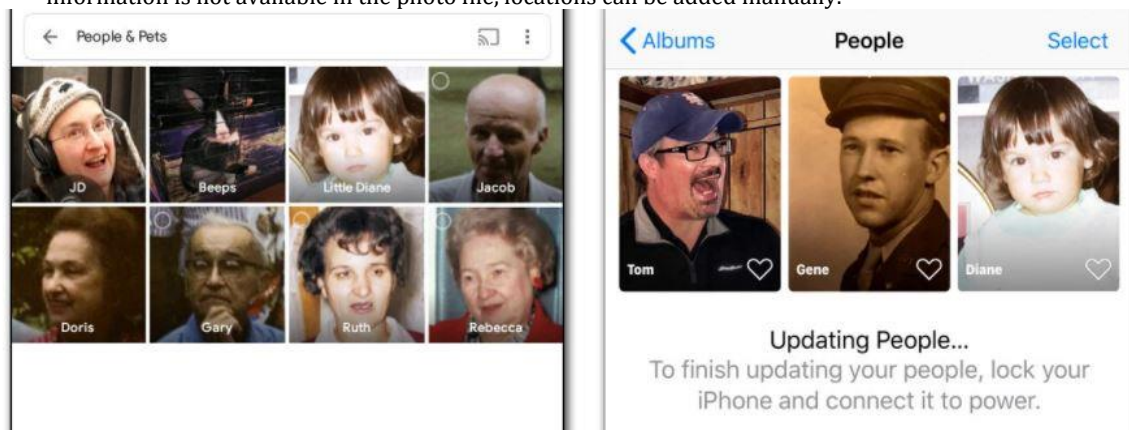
information is not available in the photo file, locations can be added manually.

People & Pets

JD
Beeps
Little Diane
Jacob
Doris
Gary
Ruth
Rebecca

Albums
People
Select

Tom
Gene
Diane

Updating People...
To finish updating your people, lock your iPhone and connect it to power.